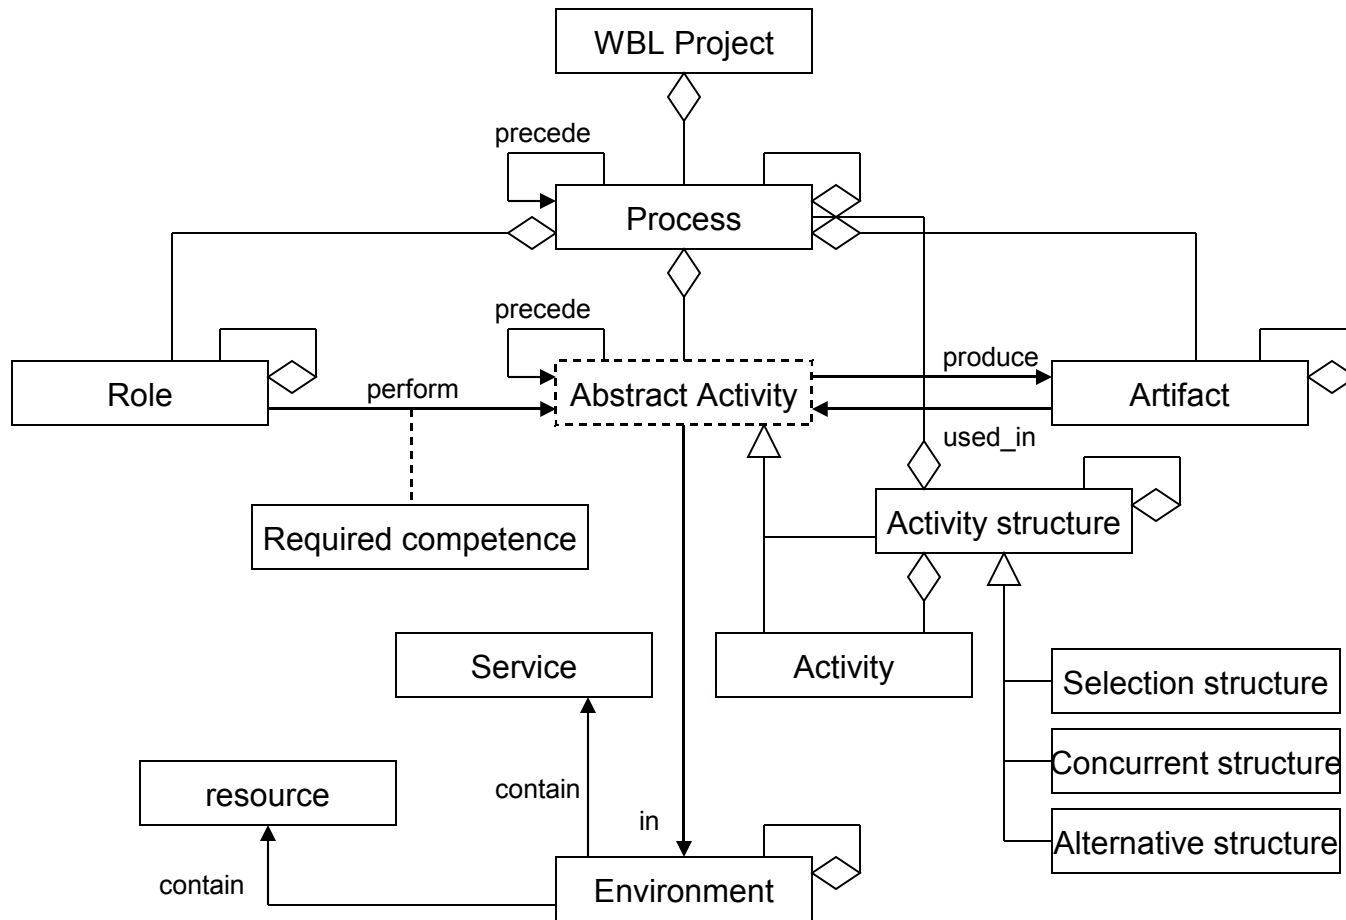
WBL Project

precede

Process

precede

Role

perform

Abstract Activity

produce

Artifact

used_in

Required competence

Activity structure

Service

Activity

Selection structure

Concurrent structure

resource

contain

in

Alternative structure

contain

Environment